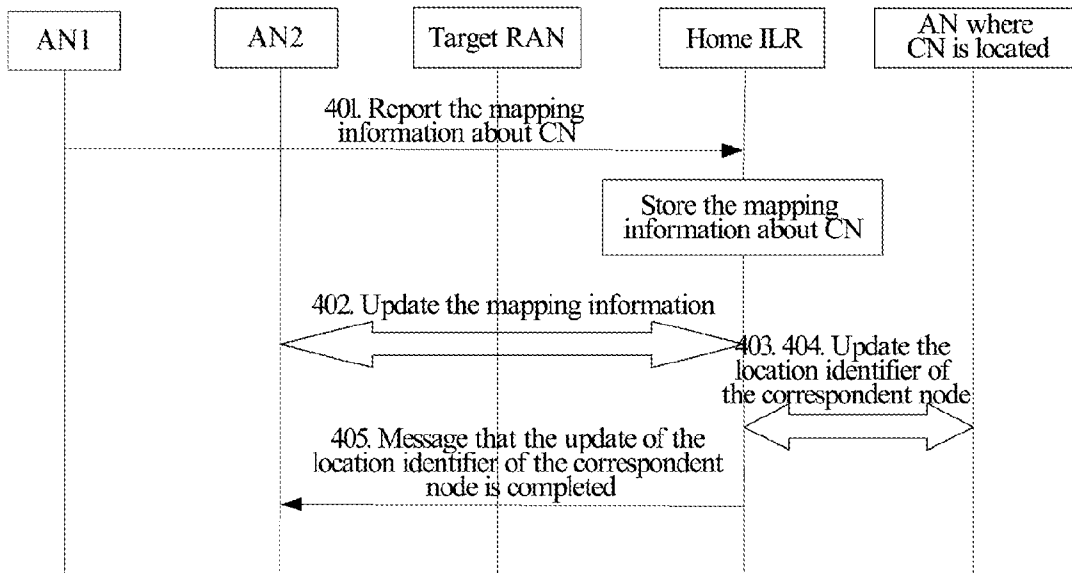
AN1

AN2

Target RAN

Home ILR

AN where CN is located

401. Report the mapping information about CN

Store the mapping information about CN

402. Update the mapping information

403. 404. Update the location identifier of the correspondent node

405. Message that the update of the location identifier of the correspondent node is completed